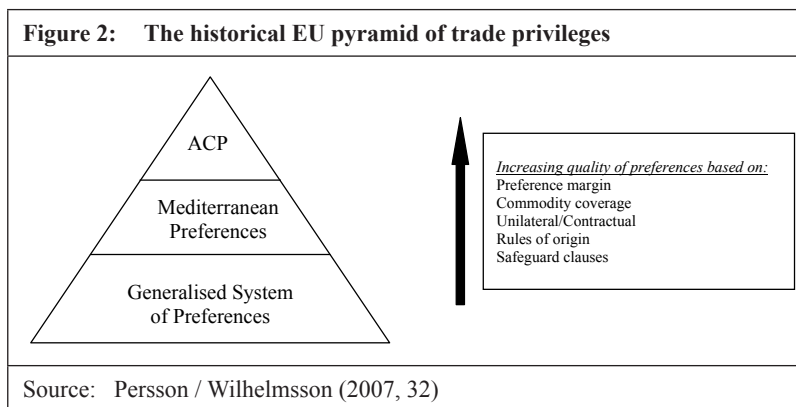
Figure 2: The historical EU pyramid of trade privileges

ACP

Mediterranean Preferences

Generalised System of Preferences

Increasing quality of preferences based on:
Preference margin
Commodity coverage
Unilateral/Contractual
Rules of origin
Safeguard clauses

Source: Persson / Wilhelmsson (2007, 32)